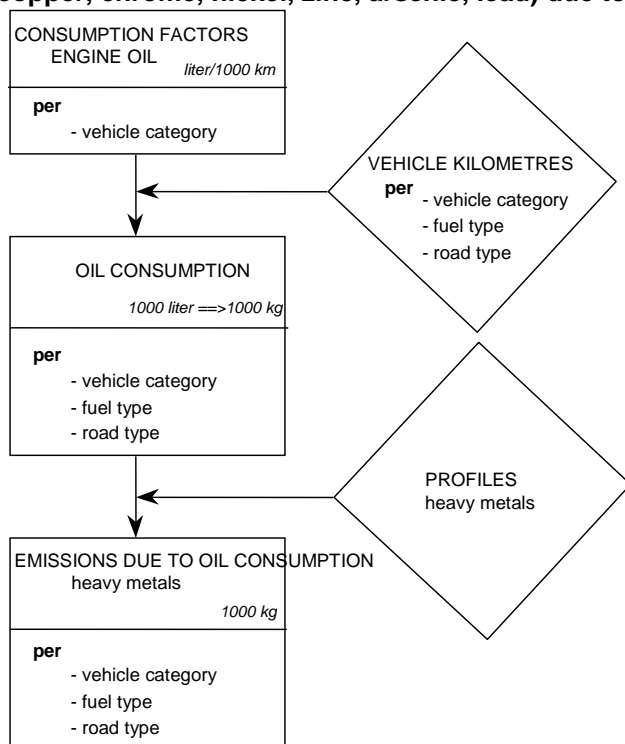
copper, chrome, nickel, zinc, arsenic, lead) due to

CONSUMPTION FACTORS
ENGINE OIL
liter/1000 km

per
- vehicle category

VEHICLE KILOMETRES
per
- vehicle category
- fuel type
- road type

OIL CONSUMPTION
1000 liter ==>1000 kg

per
- vehicle category
- fuel type
- road type

PROFILES
heavy metals

EMISSIONS DUE TO OIL CONSUMPTION
heavy metals
1000 kg

per
- vehicle category
- fuel type
- road type